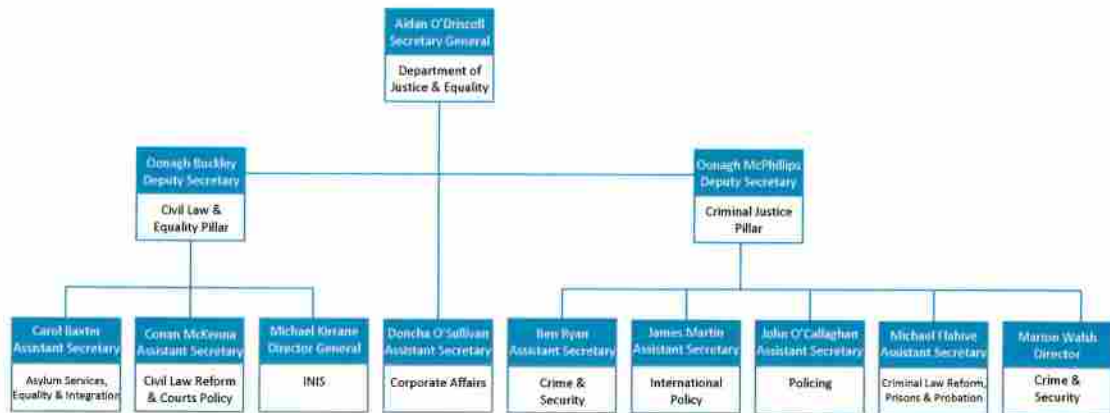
Aidan O'Driscoll
Secretary General

Department of Justice & Equality

Oonagh Buckley
Deputy Secretary

Civil Law & Equality Pillar

Oonagh McPhillips
Deputy Secretary

Criminal Justice Pillar

Carol Baxter
Assistant Secretary

Asylum Services, Equality & Integration

Conan McKenna
Assistant Secretary

Civil Law Reform & Courts Policy

Michael Kirrane
Director General

INIS

Doncha O'Sullivan
Assistant Secretary

Corporate Affairs

Ben Ryan
Assistant Secretary

Crime & Security

James Martin
Assistant Secretary

International Policy

John O'Callaghan
Assistant Secretary

Policing

Michael Flahive
Assistant Secretary

Criminal Law Reform, Prisons & Probation

Marion Walsh
Director

Crime & Security